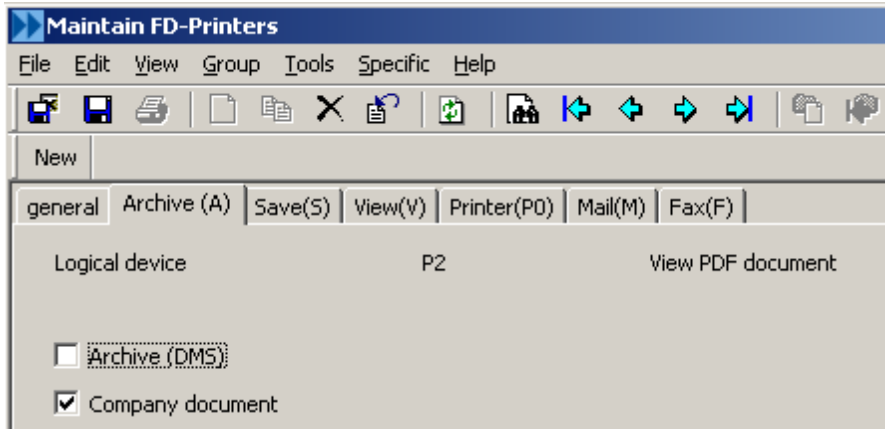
Maintain FD-Printers

File Edit View Group Tools Specific Help

New

general Archive (A) Save(S) View(V) Printer(P0) Mail(M) Fax(F)

Logical device P2 View PDF document

Archive (DMS)

Company document